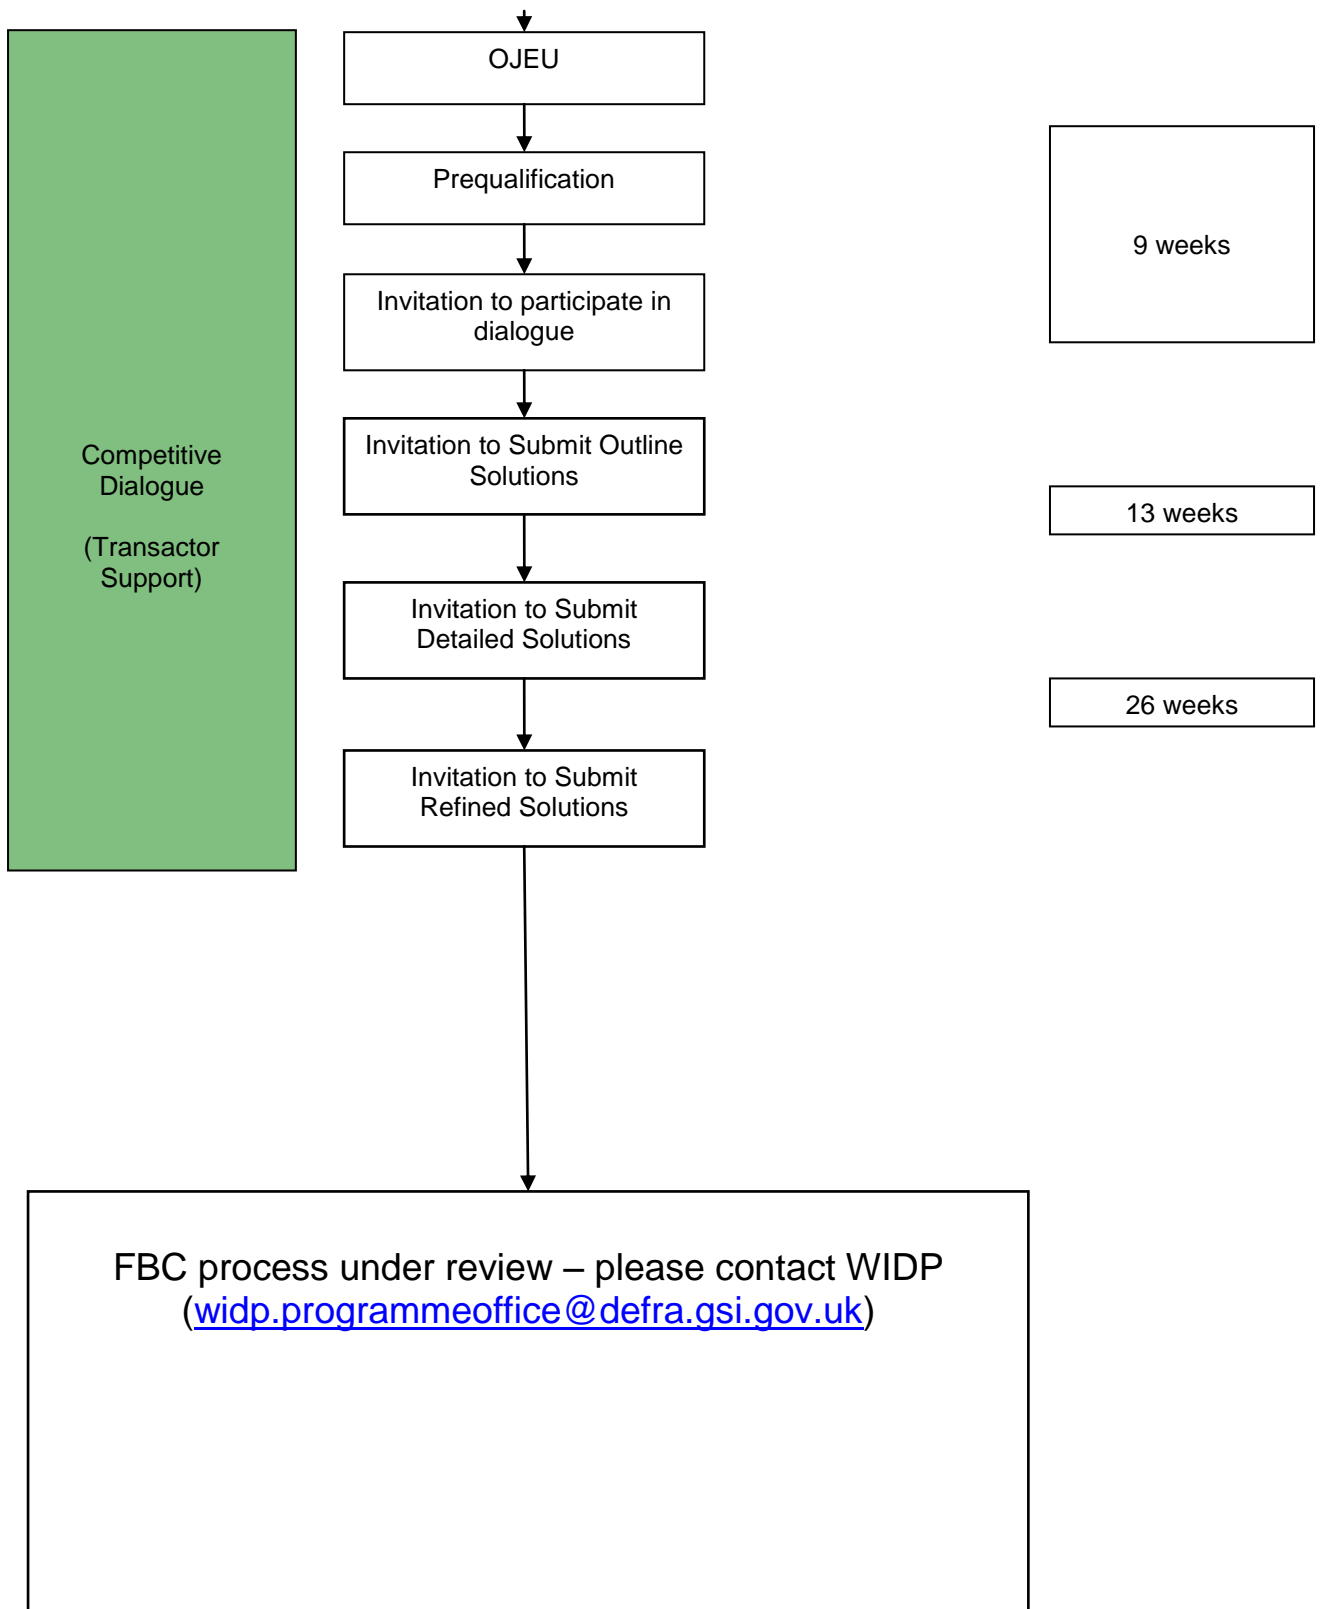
Competitive Dialogue

(Transactor Support)

OJEU

Prequalification

Invitation to participate in dialogue

Invitation to Submit Outline Solutions

Invitation to Submit Detailed Solutions

Invitation to Submit Refined Solutions

9 weeks

13 weeks

26 weeks

FBC process under review – please contact WIDP (widp.programmeoffice@defra.gsi.gov.uk)